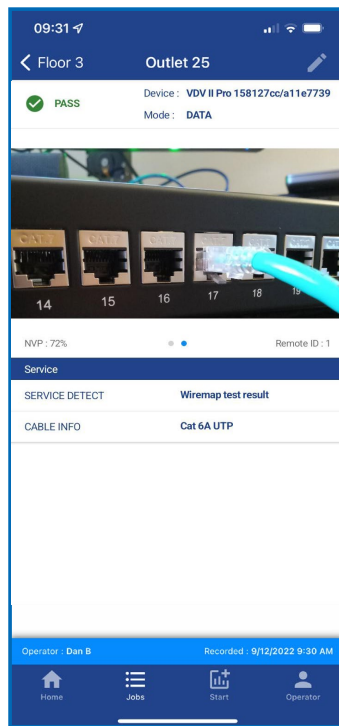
09:31

Floor 3

Outlet 25

PASS

Device : VDV II Pro 158127cc/a11e7739

Mode : DATA

CAT 6

CAT 6

CAT 6

14

15

16

17

18

19

NVP : 72%

Remote ID : 1

Service

SERVICE DETECT

Wiremap test result

CABLE INFO

Cat 6A UTP

Operator : Dan B

Recorded : 9/12/2022 9:30 AM

Home

Jobs

Start

Operator